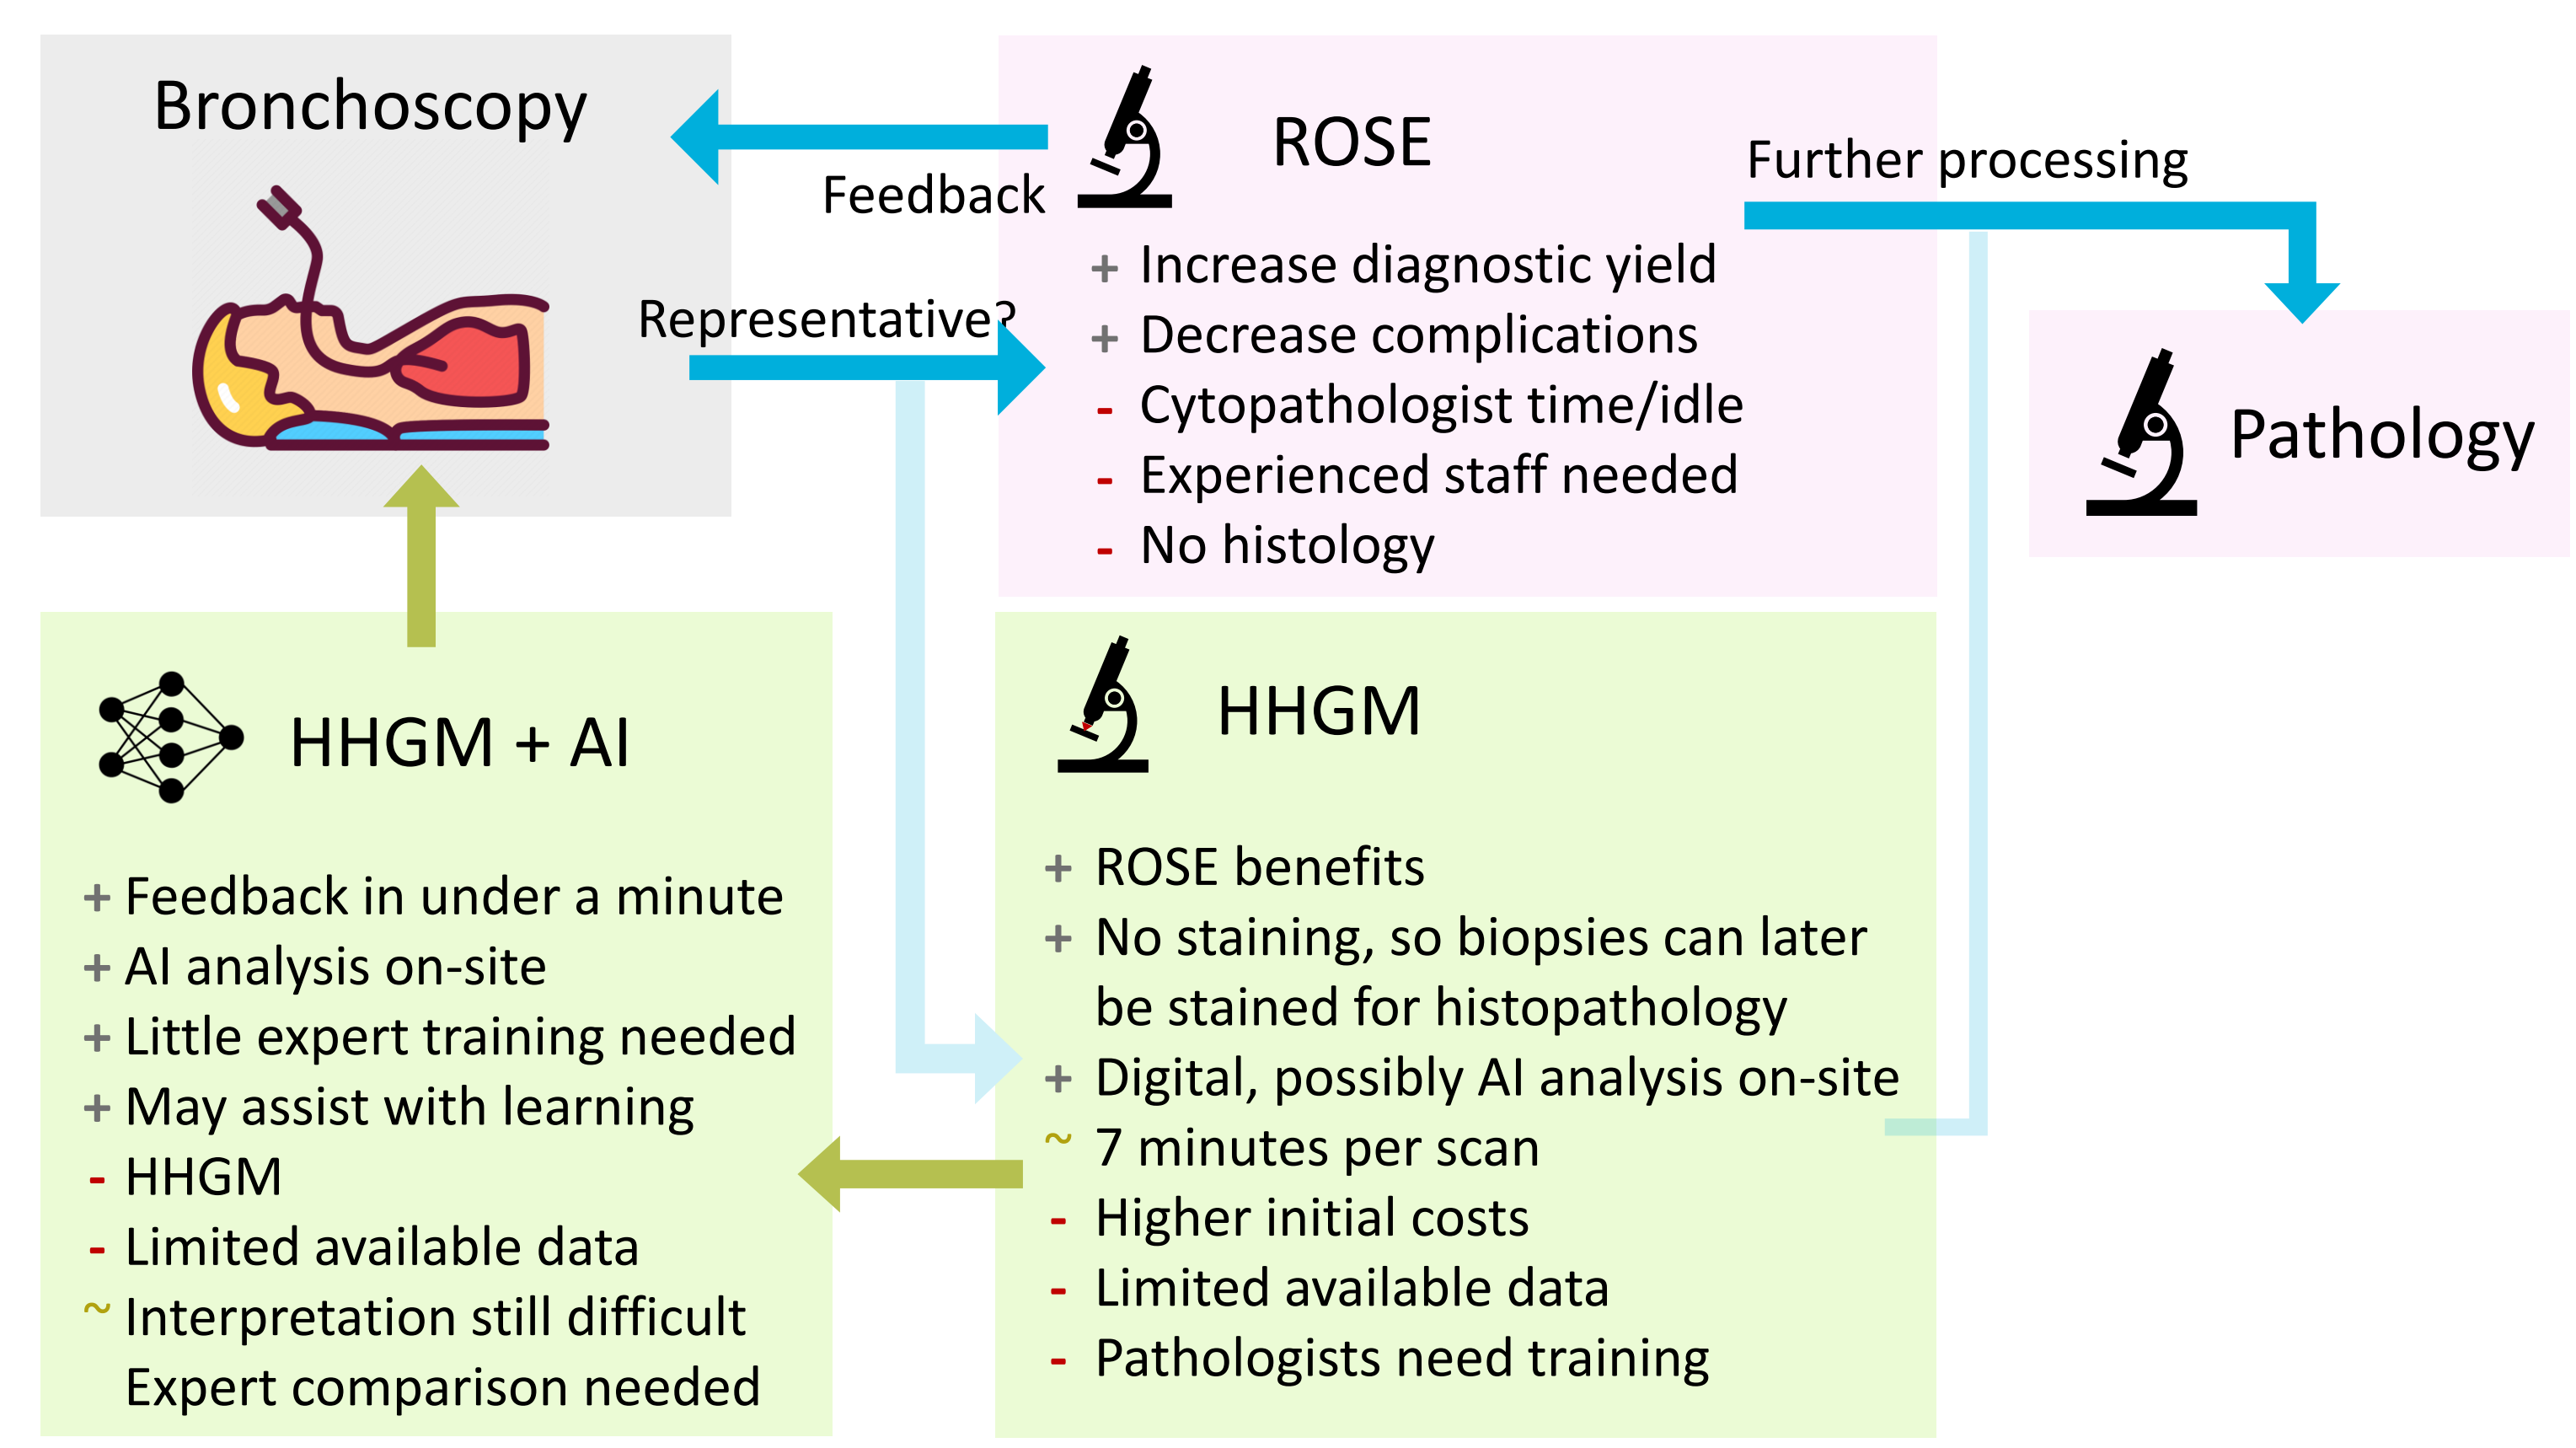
Bronchoscopy

Feedback

ROSE

Further processing

Representative?

+ Increase diagnostic yield
+ Decrease complications
- Cytopathologist time/idle
- Experienced staff needed
- No histology

Pathology

HHGM + AI

+ Feedback in under a minute
+ AI analysis on-site
+ Little expert training needed
+ May assist with learning
- HHGM
- Limited available data
~ Interpretation still difficult
Expert comparison needed

HHGM

+ ROSE benefits
+ No staining, so biopsies can later be stained for histopathology
+ Digital, possibly AI analysis on-site
~ 7 minutes per scan
- Higher initial costs
- Limited available data
- Pathologists need training